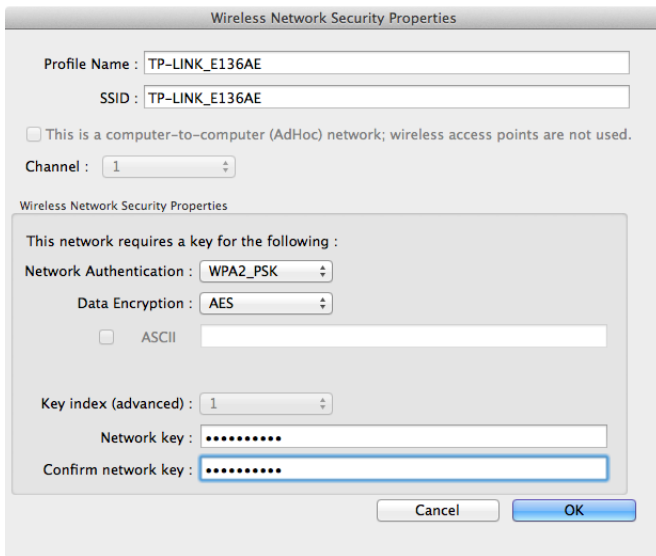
Wireless Network Security Properties

Profile Name : TP-LINK_E136AE

SSID : TP-LINK_E136AE

This is a computer-to-computer (AdHoc) network; wireless access points are not used.

Channel : 1

Wireless Network Security Properties

This network requires a key for the following :

Network Authentication : WPA2_PSK

Data Encryption : AES

ASCII

Key index (advanced) : 1

Network key : ••••••••••

Confirm network key : ••••••••••

Cancel

OK